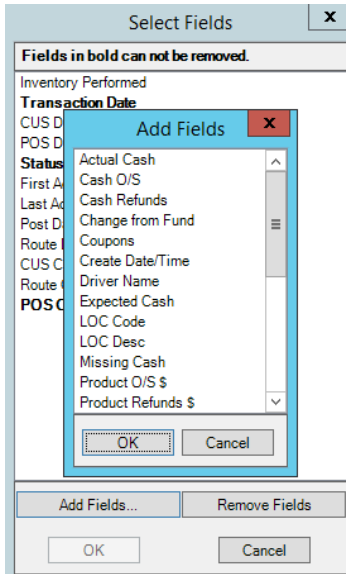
Select Fields

x

Fields in bold can not be removed.

Inventory Performed
Transaction Date
CUS D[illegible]
POS D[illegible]
Status
First A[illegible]
Last A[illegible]
Post D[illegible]
Route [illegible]
CUS C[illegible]
Route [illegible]
POS C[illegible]

Add Fields

Actual Cash
Cash O/S
Cash Refunds
Change from Fund
Coupons
Create Date/Time
Driver Name
Expected Cash
LOC Code
LOC Desc
Missing Cash
Product O/S $
Product Refunds $

OK
Cancel

Add Fields...
Remove Fields

OK
Cancel